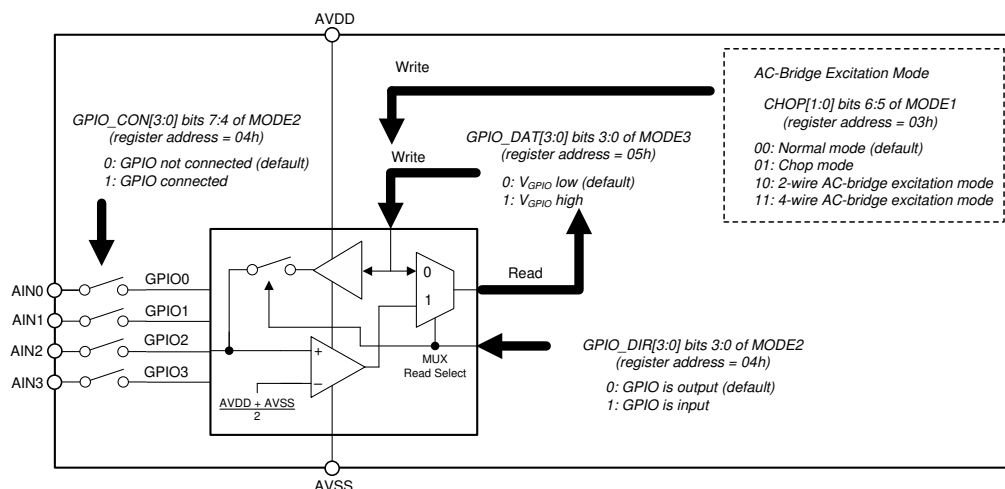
AVDD

Write

AC-Bridge Excitation Mode

CHOP[1:0] bits 6:5 of MODE1
(register address = 03h)

00: Normal mode (default)
01: Chop mode
10: 2-wire AC-bridge excitation mode
11: 4-wire AC-bridge excitation mode

GPIO_CON[3:0] bits 7:4 of MODE2
(register address = 04h)

0: GPIO not connected (default)
1: GPIO connected

GPIO_DAT[3:0] bits 3:0 of MODE3
(register address = 05h)

Write

0: $V_{GPIO}$ low (default)
1: $V_{GPIO}$ high

AIN0
AIN1
AIN2
AIN3

GPIO0
GPIO1
GPIO2
GPIO3

0
1

Read

+
−

MUX
Read Select

$\frac{AVDD + AVSS}{2}$

GPIO_DIR[3:0] bits 3:0 of MODE2
(register address = 04h)

0: GPIO is output (default)
1: GPIO is input

AVSS